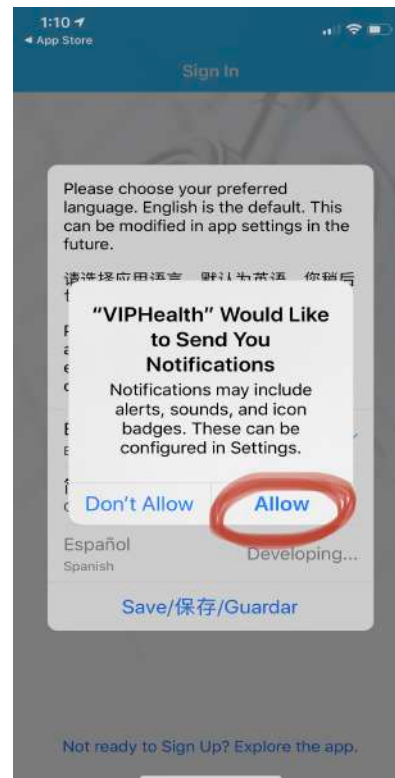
1:10
◂ App Store

Sign In

Please choose your preferred language. English is the default. This can be modified in app settings in the future.

请选择应用语言。默认为英语。您稍后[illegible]

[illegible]

"VIPHealth" Would Like to Send You Notifications

Notifications may include alerts, sounds, and icon badges. These can be configured in Settings.

Don't Allow

Allow

Español
Spanish

Developing...

Save/保存/Guardar

Not ready to Sign Up? Explore the app.